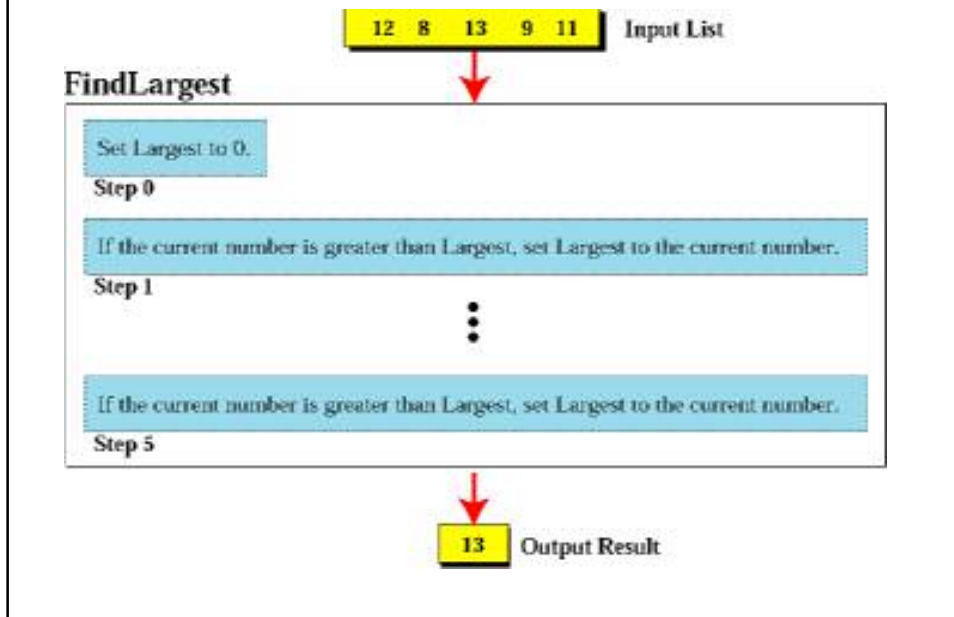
12 8 13 9 11

Input List

FindLargest

Set Largest to 0.

Step 0

If the current number is greater than Largest, set Largest to the current number.

Step 1

If the current number is greater than Largest, set Largest to the current number.

Step 5

13

Output Result